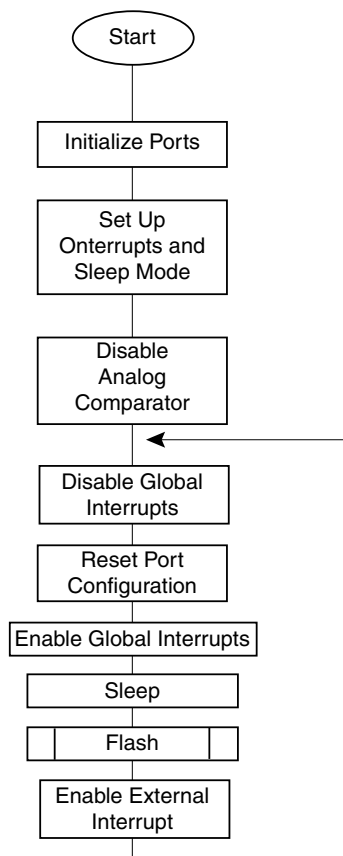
Start

Initialize Ports

Set Up Onterrupts and Sleep Mode

Disable Analog Comparator

Disable Global Interrupts

Reset Port Configuration

Enable Global Interrupts

Sleep

Flash

Enable External Interrupt